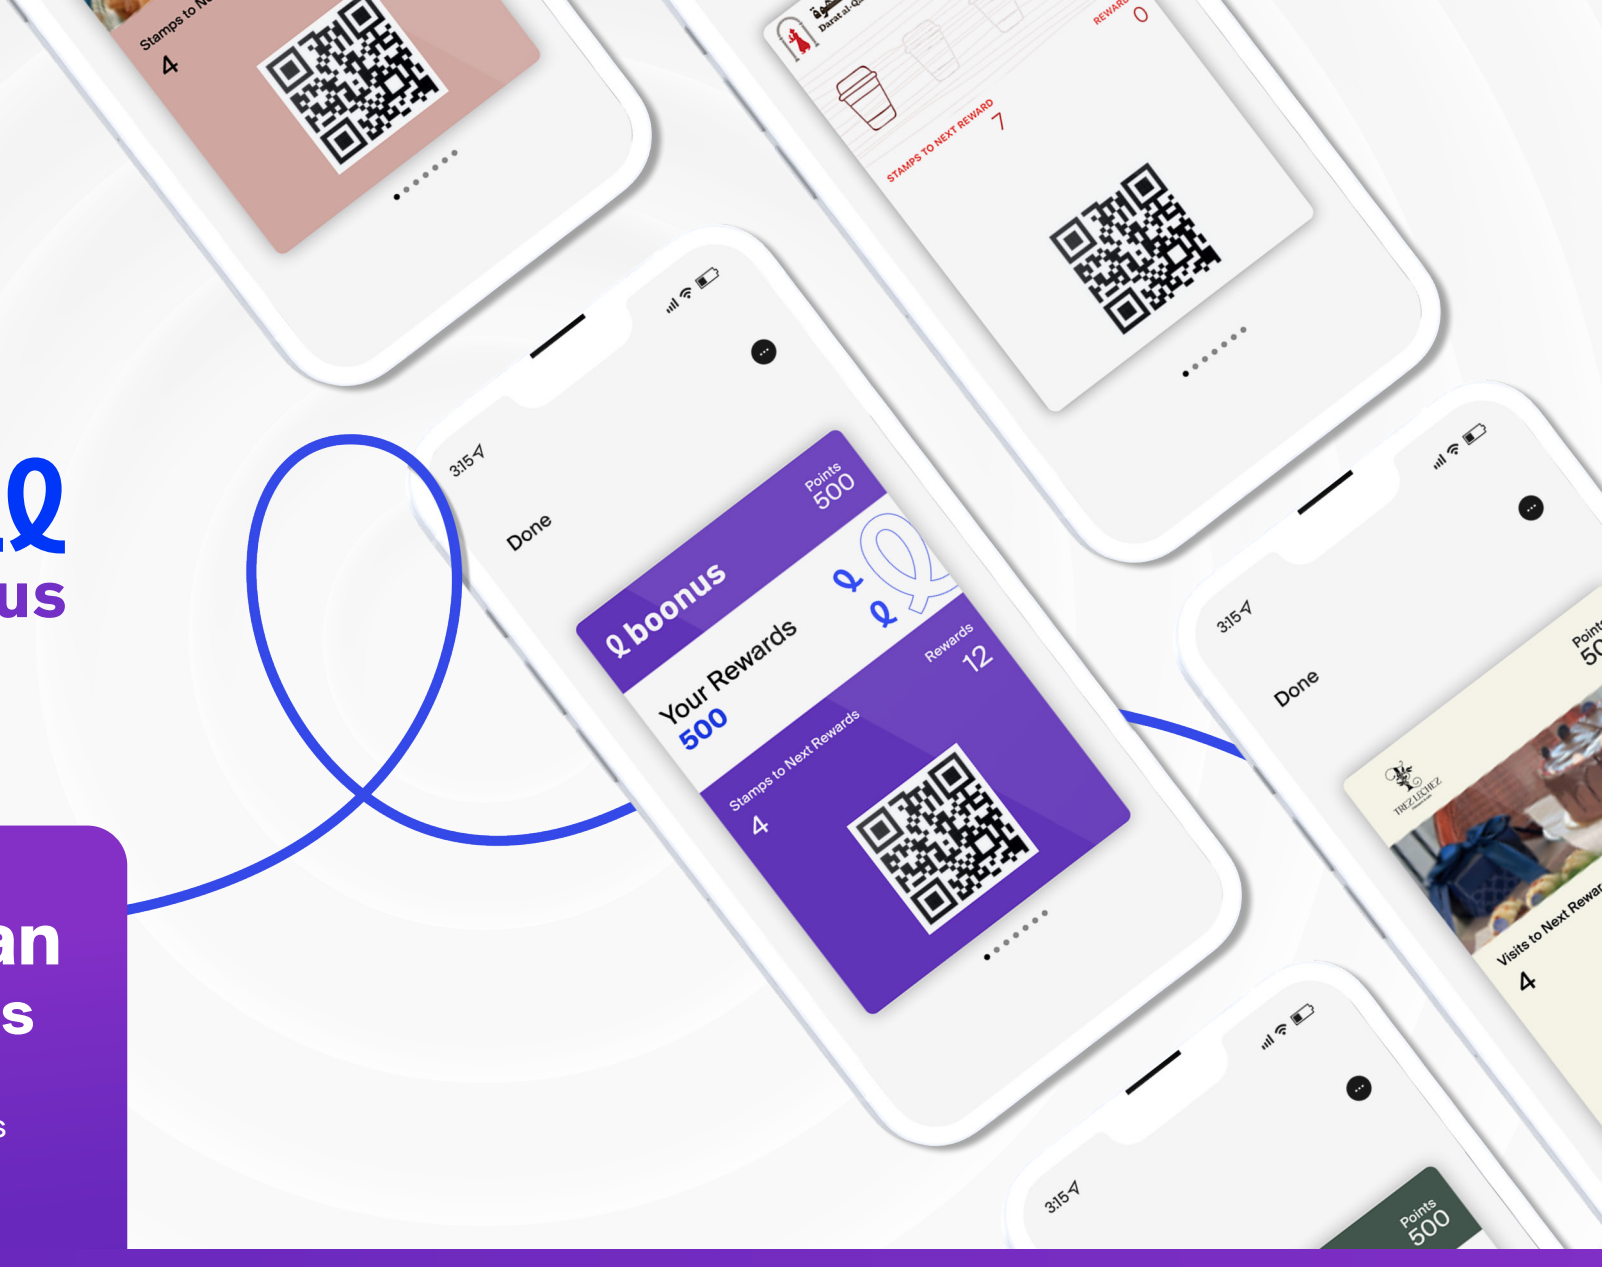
Stamps to Ne
4

Darat al-Q
REWARD
0
STAMPS TO NEXT REWARD
7

us

an
s
s

3:15
Done
boonus
Points
500
Your Rewards
500
Rewards
12
Stamps to Next Rewards
4

3:15
Done
Point
50
TREZ LECHEZ
Visits to Next Rewar
4

3:15
Points
500